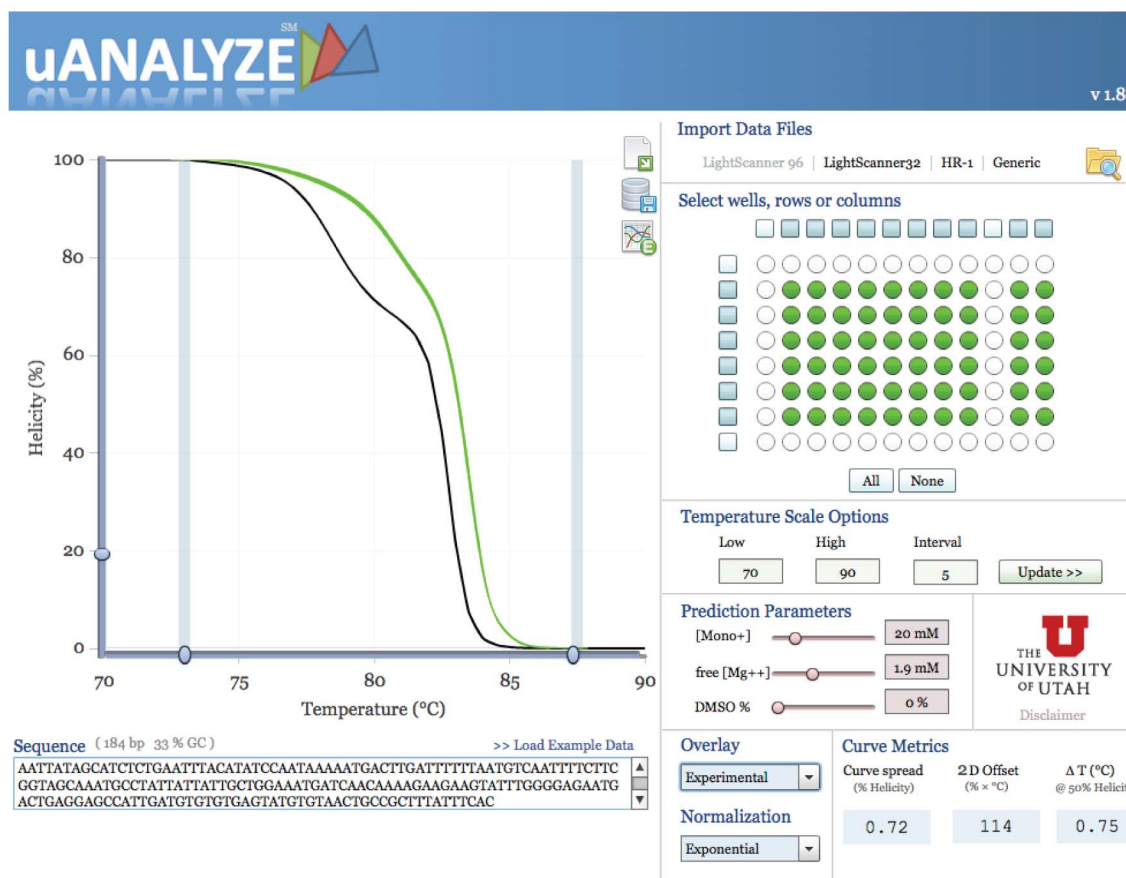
uANALYZE SM

v 1.8

100
80
60
40
20
0

Helicity (%)

70 75 80 85 90

Temperature (°C)

Import Data Files

LightScanner 96 | LightScanner32 | HR-1 | Generic

Select wells, rows or columns

All None

Temperature Scale Options

| Low | High | Interval | |
|---|---|---|---|
| 70 | 90 | 5 | Update >> |

Prediction Parameters

[Mono+] 20 mM

free [Mg++] 1.9 mM

DMSO % 0 %

THE UNIVERSITY OF UTAH

Disclaimer

Sequence (184 bp 33 % GC)

>> Load Example Data

AATTATAGCATCTCTGAATTTACATATCCAATAAAAATGACTTGATTTTTTAATGTCAATTTTCTTCGGTAGCAAATGCCTATTATTATTGCTGGAAATGATCAACAAAAGAAGAAGTATTTGGGGAGAATGACTGAGGAGCCATTGATGTGTGTGAGTATGTGTAACTGCCGCTTTATTTCAC

Overlay

Experimental

Normalization

Exponential

Curve Metrics

| Curve spread (% Helicity) | 2 D Offset (% × °C) | Δ T (°C) @ 50% Helici |
|---|---|---|
| 0.72 | 114 | 0.75 |